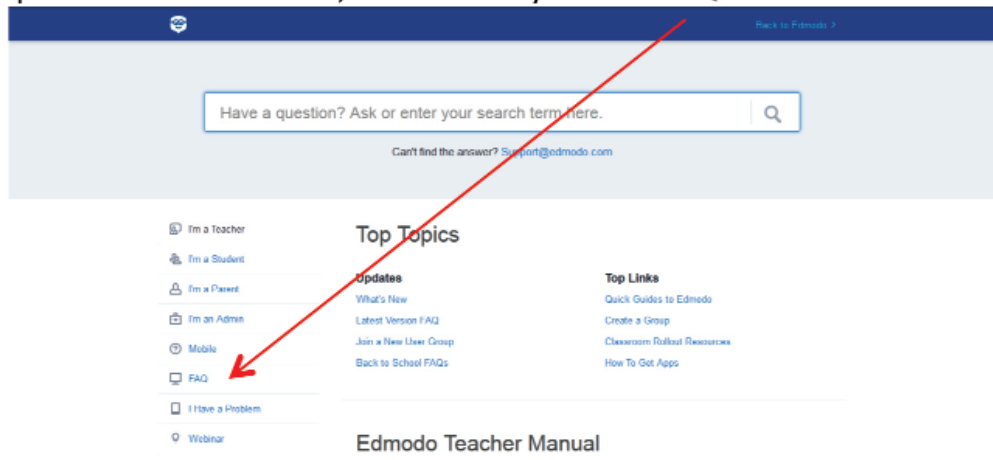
Back to Edmodo >

Have a question? Ask or enter your search term here.

Can't find the answer? Support@edmodo.com

I'm a Teacher
I'm a Student
I'm a Parent
I'm an Admin
Mobile
FAQ
I Have a Problem
Webinar

Top Topics

Updates
What's New
Latest Version FAQ
Join a New User Group
Back to School FAQs

Top Links
Quick Guides to Edmodo
Create a Group
Classroom Rollout Resources
How To Get Apps

Edmodo Teacher Manual